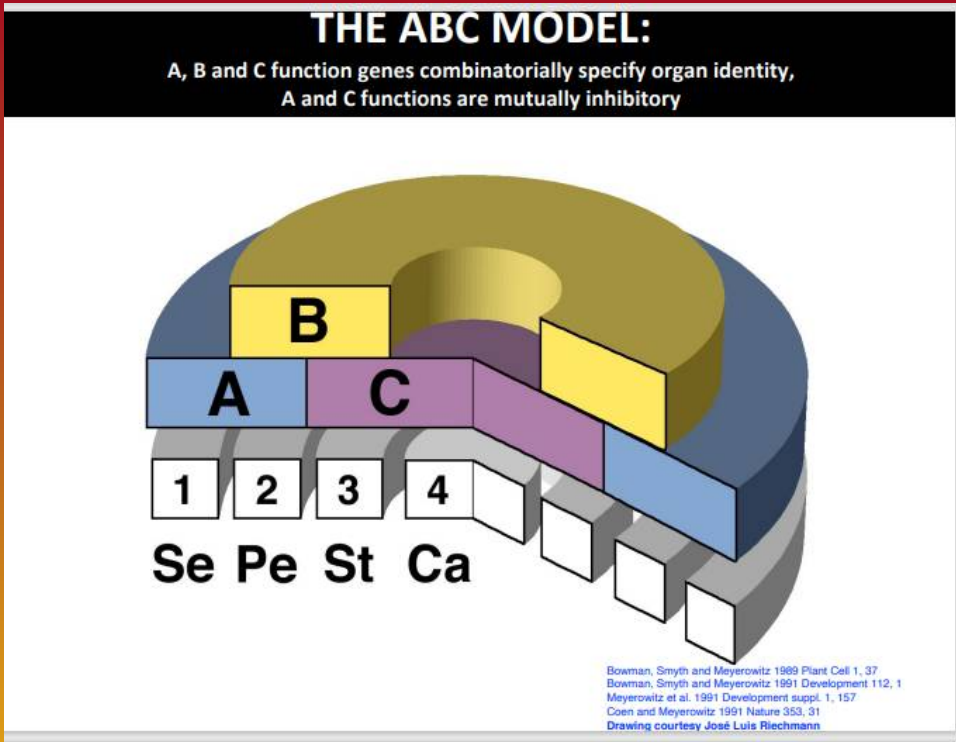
THE ABC MODEL:

A, B and C function genes combinatorially specify organ identity, A and C functions are mutually inhibitory

B

A

C

1

2

3

4

Se Pe St Ca

Bowman, Smyth and Meyerowitz 1989 Plant Cell 1, 37
Bowman, Smyth and Meyerowitz 1991 Development 112, 1
Meyerowitz et al. 1991 Development suppl. 1, 157
Coen and Meyerowitz 1991 Nature 353, 31
Drawing courtesy José Luis Riechmann